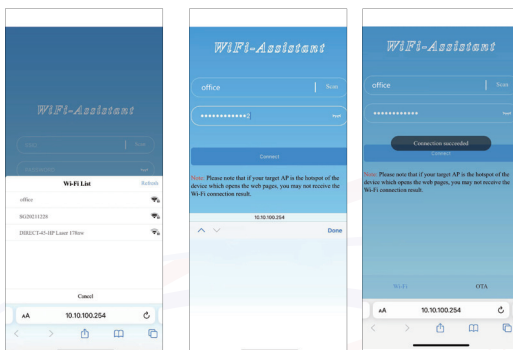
WiFi-Assistant

SSID | Scan

Wi-Fi List Refresh

office

SG20I3122B

DIRECT-45-HP Laser 178nw

Cancel

AA 10.10.100.254

WiFi-Assistant

office | Scan

•••••••••••••

Connect

Note: Please note that if your target AP is the hotspot of the device which opens the web pages, you may not receive the Wi-Fi connection result.

10.10.100.254

Done

WiFi-Assistant

office | Scan

•••••••••••••

Connection succeeded

Connect

Note: Please note that if your target AP is the hotspot of the device which opens the web pages, you may not receive the Wi-Fi connection result.

Wi-Fi OTA

AA 10.10.100.254